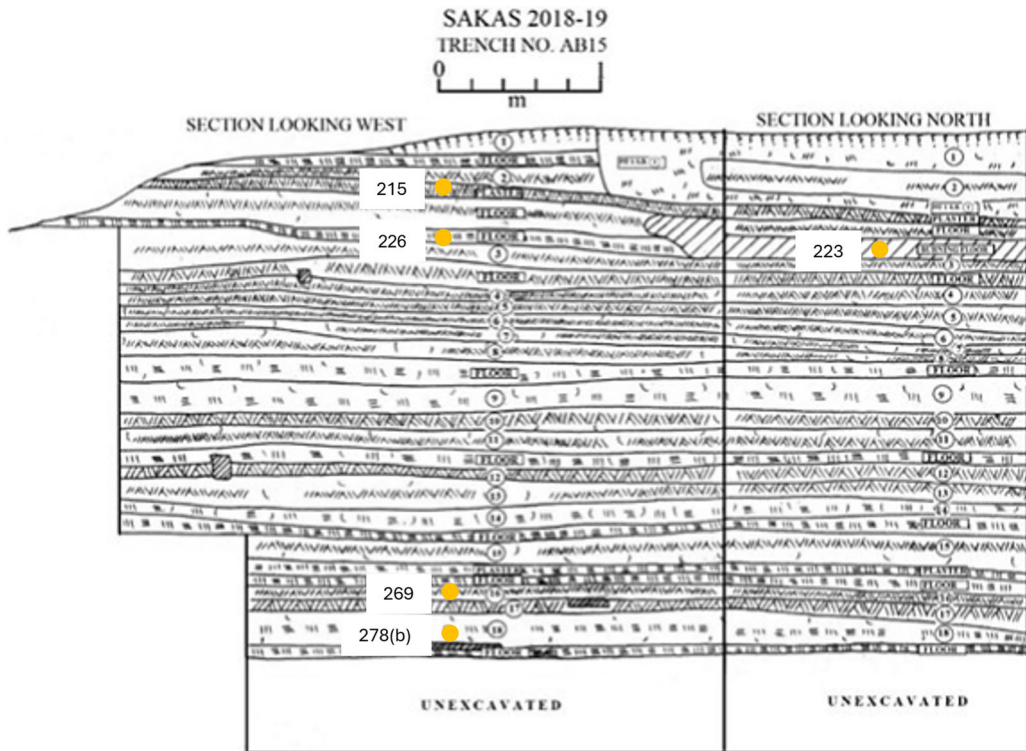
SAKAS 2018-19
TRENCH NO. AB15
0
m
1

SECTION LOOKING WEST
SECTION LOOKING NORTH

1
FLOOR
2
215
PLASTER
FLOOR
226
FLOOR
3
FLOOR
4
5
6
7
8
FLOOR
9
10
11
FLOOR
12
13
14
FLOOR
15
PLASTER
FLOOR
269
16
17
278(b)
18
FLOOR

1
2
PLASTER
FLOOR
223
3
FLOOR
4
5
6
FLOOR
9
10
11
FLOOR
12
13
14
FLOOR
15
PLASTER
FLOOR
16
17
18
FLOOR

UNEXCAVATED
UNEXCAVATED